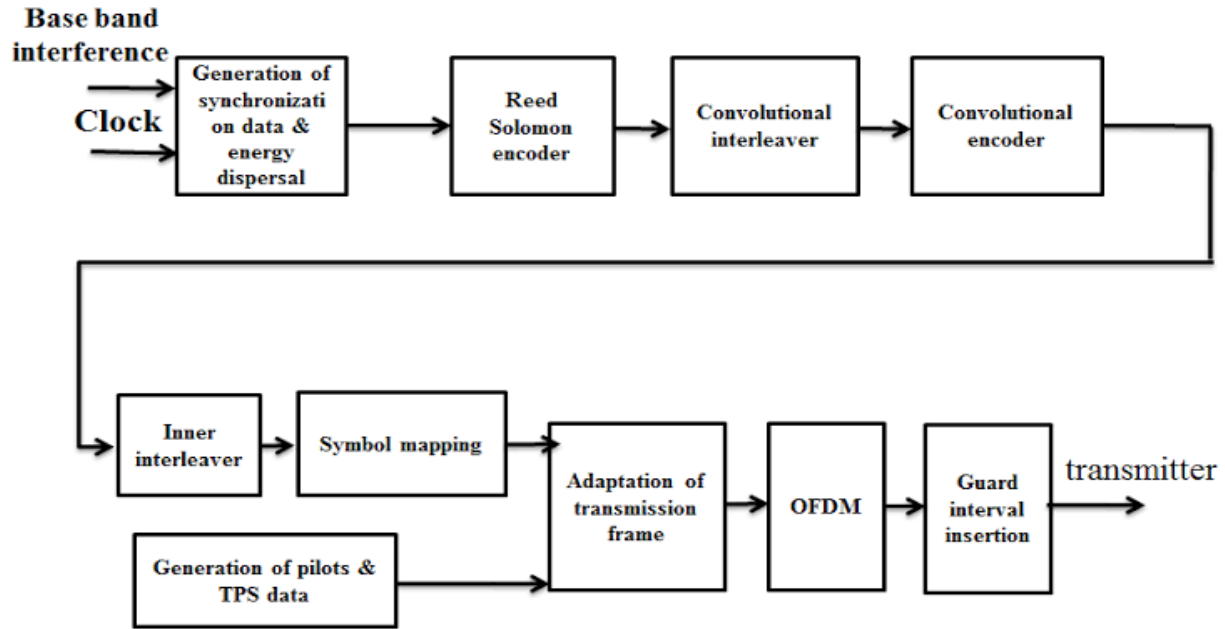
Base band interference

Clock

Generation of synchronizati on data & energy dispersal

Reed Solomon encoder

Convolutional interleaver

Convolutional encoder

Inner interleaver

Symbol mapping

Adaptation of transmission frame

OFDM

Guard interval insertion

transmitter

Generation of pilots & TPS data